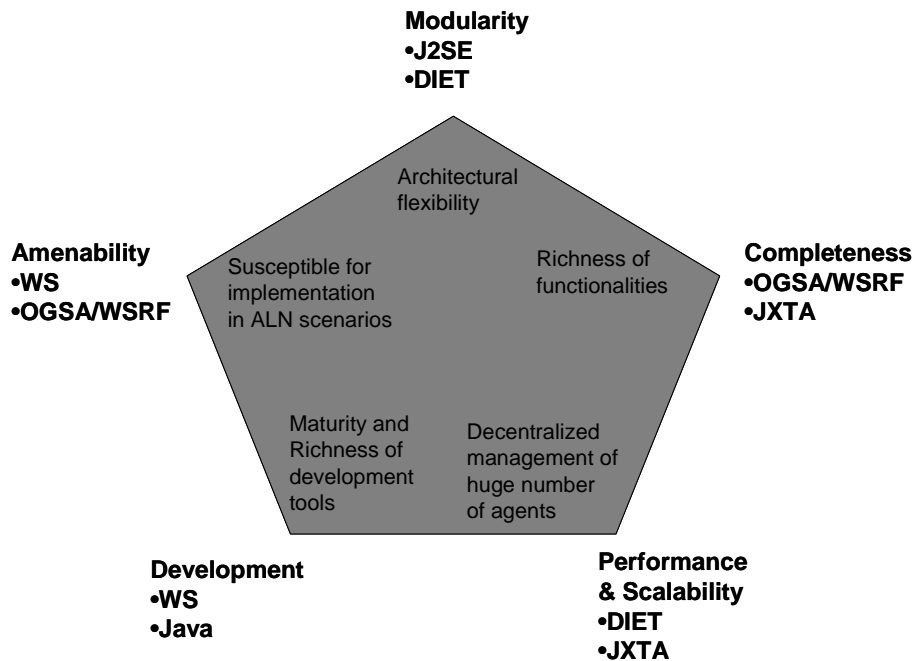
Modularity
•J2SE
•DIET

Architectural flexibility

Amenability
•WS
•OGSA/WSRF

Susceptible for implementation in ALN scenarios

Richness of functionalities

Completeness
•OGSA/WSRF
•JXTA

Maturity and Richness of development tools

Decentralized management of huge number of agents

Development
•WS
•Java

Performance & Scalability
•DIET
•JXTA